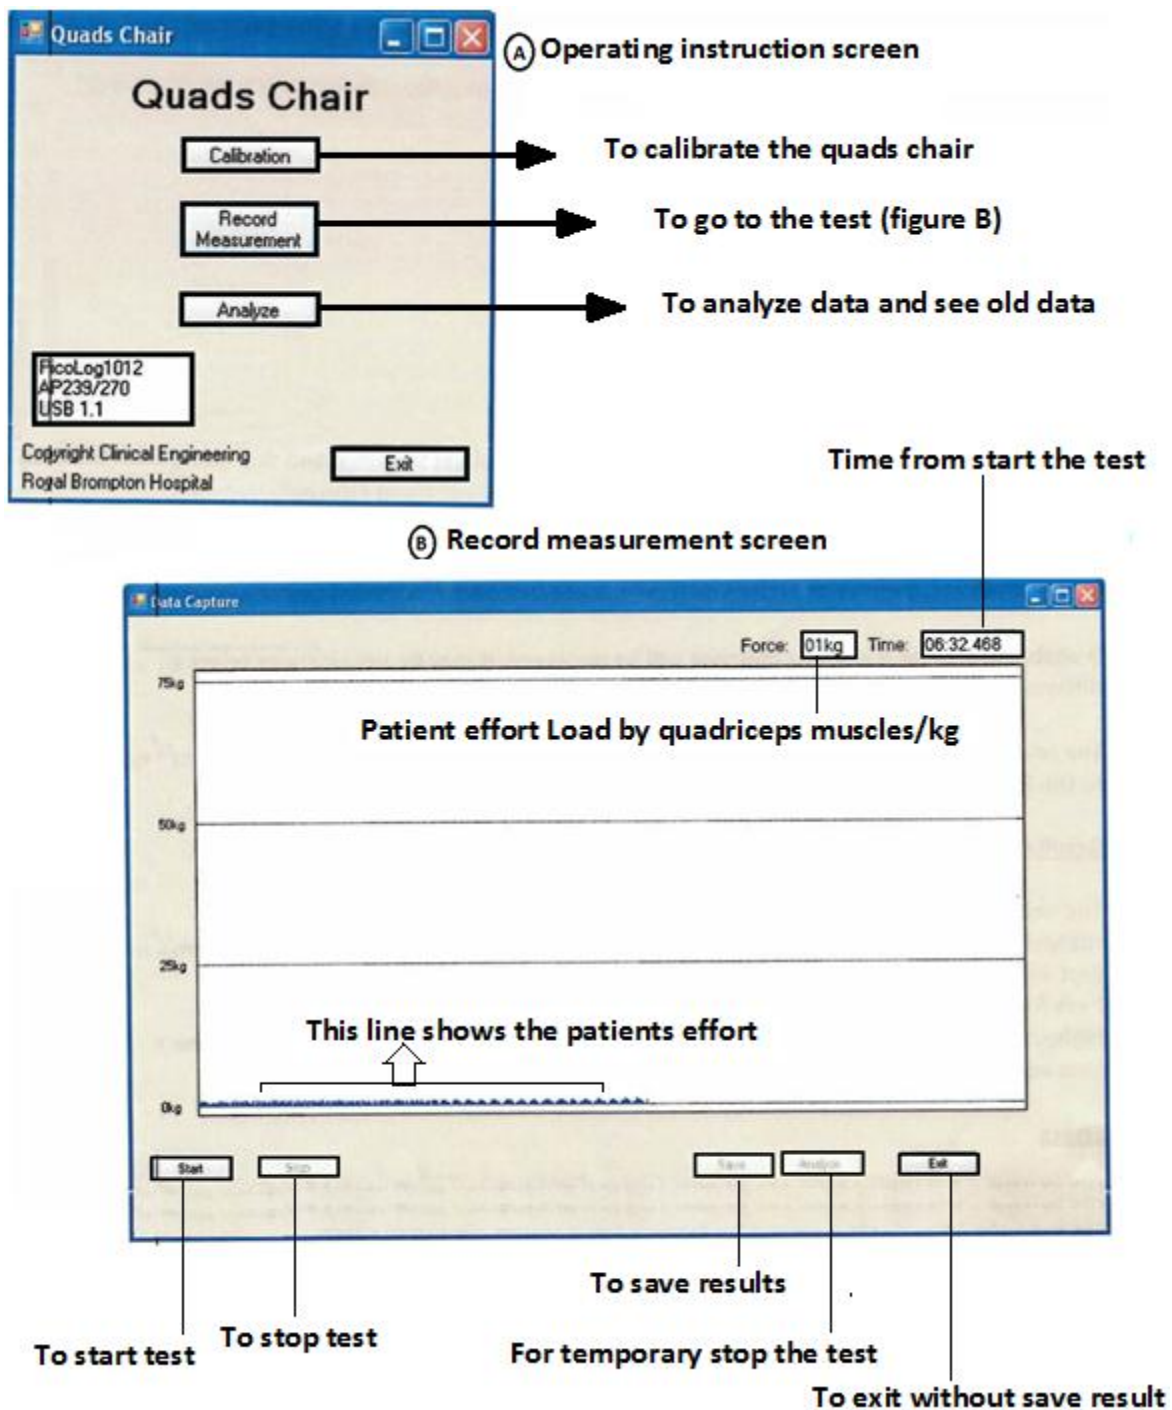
Quads Chair

Quads Chair

Calibration

Record Measurement

Analyze

PicoLog1012
AP239/270
USB 1.1

Copyright Clinical Engineering
Royal Brompton Hospital

Exit

(A) Operating instruction screen

To calibrate the quads chair

To go to the test (figure B)

To analyze data and see old data

Time from start the test

(B) Record measurement screen

Data Capture

Force: 01kg Time: 06:32:468

Patient effort Load by quadriceps muscles/kg

75kg

50kg

25kg

0kg

This line shows the patients effort

Start

Stop

Save

Analyze

Exit

To save results

To start test

To stop test

For temporary stop the test

To exit without save result